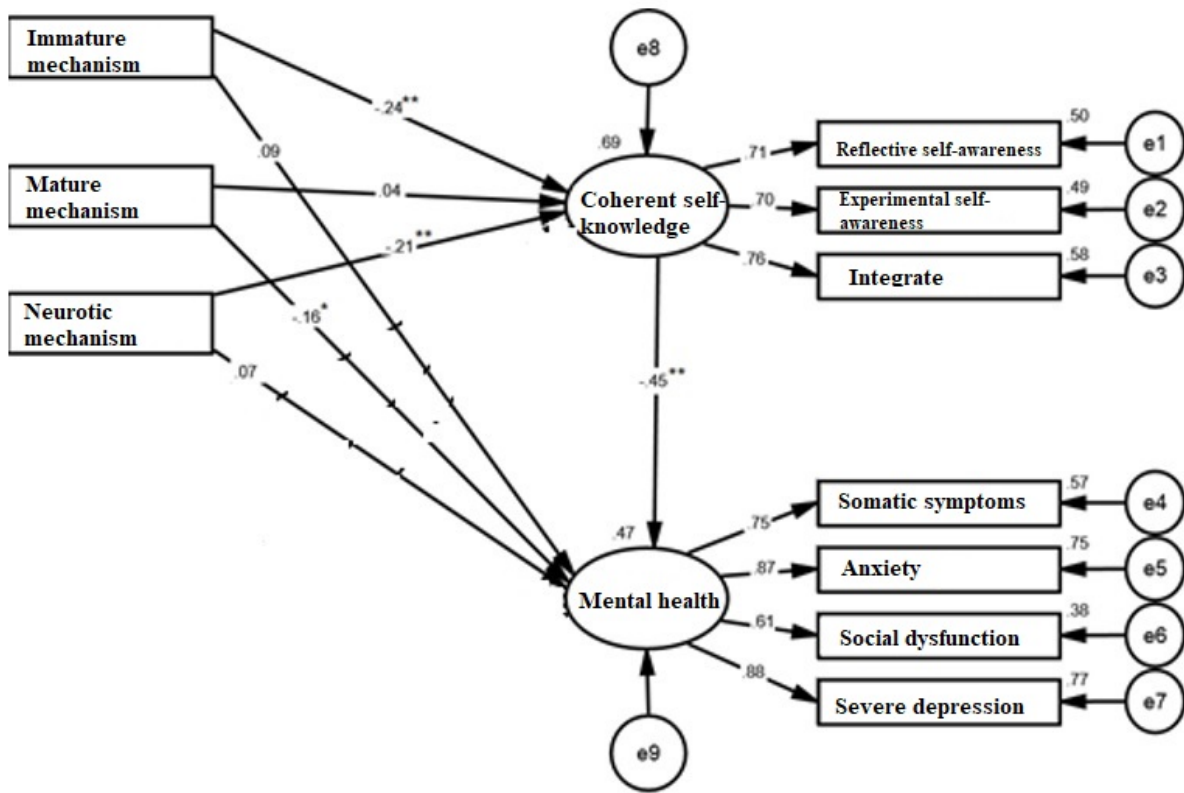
Immature mechanism

Mature mechanism

Neurotic mechanism

e8

.69

Coherent self-knowledge

-.24**

.09

.04

-.21**

-.16*

.07

.71

.70

.76

Reflective self-awareness

Experimental self-awareness

Integrate

.50

.49

.58

e1

e2

e3

-.45**

.47

Mental health

.75

.87

.61

.88

Somatic symptoms

Anxiety

Social dysfunction

Severe depression

.57

.75

.38

.77

e4

e5

e6

e7

e9